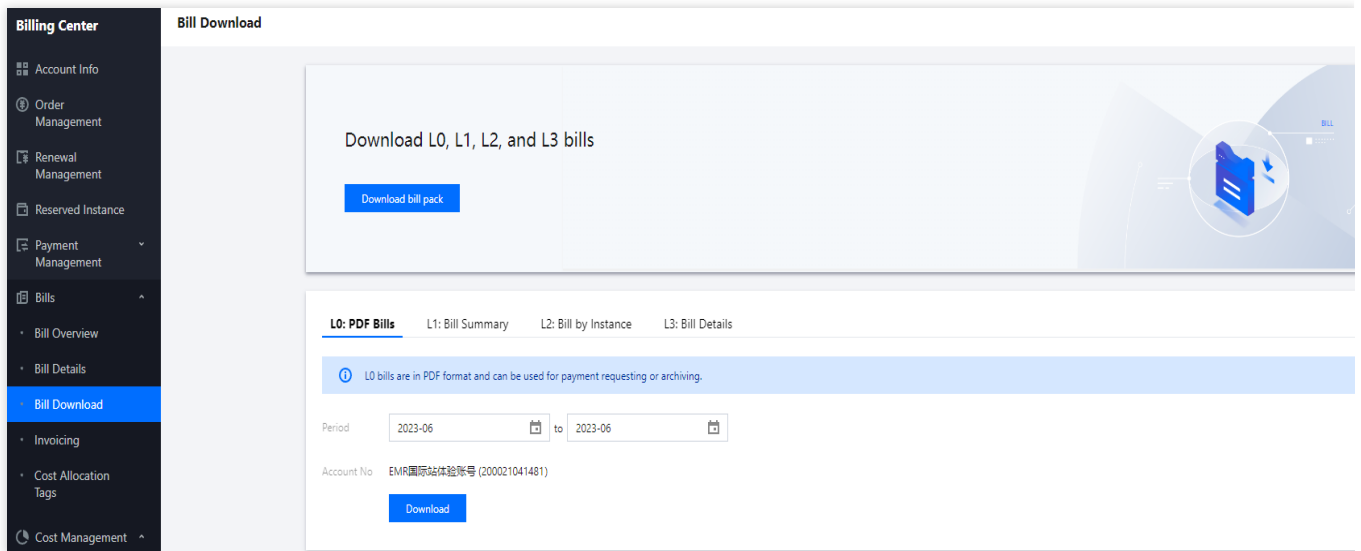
Billing Center

Account Info

Order Management

Renewal Management

Reserved Instance

Payment Management

Bills

Bill Overview

Bill Details

Bill Download

Invoicing

Cost Allocation Tags

Cost Management

Bill Download

Download L0, L1, L2, and L3 bills

Download bill pack

BILL

L0: PDF Bills
L1: Bill Summary
L2: Bill by Instance
L3: Bill Details

L0 bills are in PDF format and can be used for payment requesting or archiving.

Period 2023-06 to 2023-06

Account No EMR国际站体验账号 (200021041481)

Download